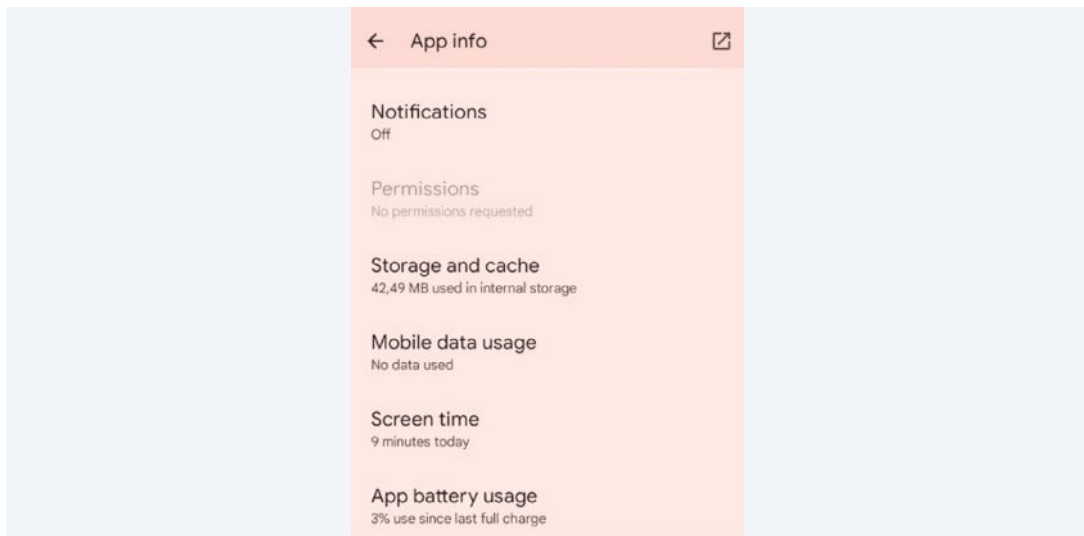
App info

Notifications
Off

Permissions
No permissions requested

Storage and cache
42,49 MB used in internal storage

Mobile data usage
No data used

Screen time
9 minutes today

App battery usage
3% use since last full charge